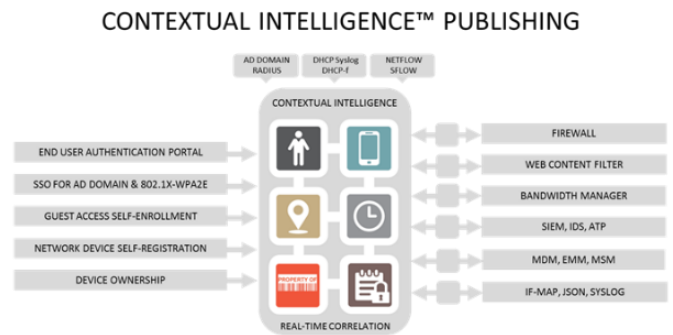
CONTEXTUAL INTELLIGENCE™ PUBLISHING

AD DOMAIN RADIUS

DHCP Syslog DHCP-F

NETFLOW SFLOW

CONTEXTUAL INTELLIGENCE

END USER AUTHENTICATION PORTAL

SSO FOR AD DOMAIN & 802.1X-WPA2E

GUEST ACCESS SELF-ENROLLMENT

NETWORK DEVICE SELF-REGISTRATION

DEVICE OWNERSHIP

PROPERTY OF

FIREWALL

WEB CONTENT FILTER

BANDWIDTH MANAGER

SIEM, IDS, ATP

MDM, EMM, MSM

IF-MAP, JSON, SYSLOG

REAL-TIME CORRELATION